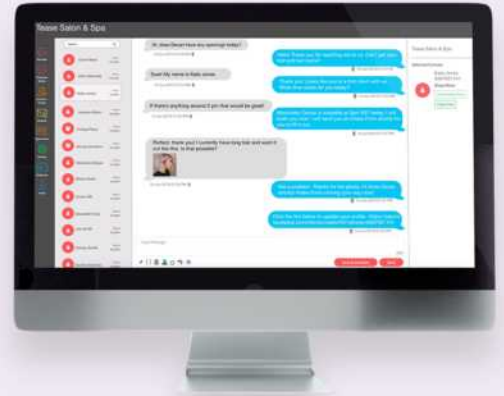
Tease Salon & Spa

Hi, does Devan have any openings today?

Hello! Thank you for reaching out to us. Can I get your name and last name?

Great! My name is Katie Jones.

If there's anything around 5 pm that would be great!

Perfect, thank you! I currently have long hair and want it cut like this. Is that possible?

Send

Tease Salon & Spa